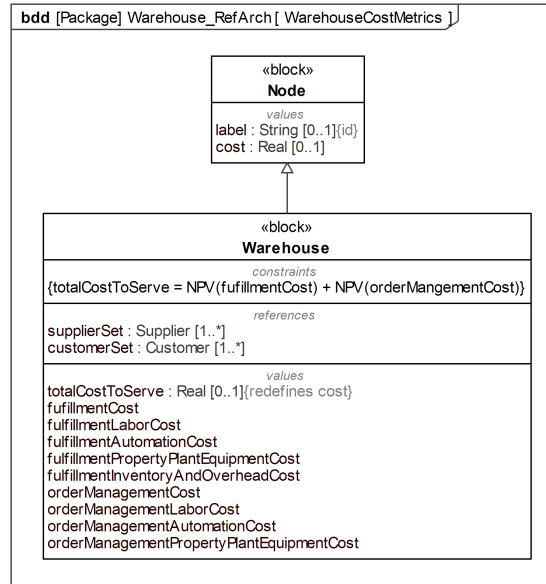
bdd [Package] Warehouse_RefArch [ WarehouseCostMetrics ]

«block»
Node

values
label : String [0..1]{id}
cost : Real [0..1]

«block»
Warehouse

constraints
{totalCostToServe = NPV(fufillmentCost) + NPV(orderMangementCost)}

references
supplierSet : Supplier [1..*]
customerSet : Customer [1..*]

values
totalCostToServe : Real [0..1]{redefines cost}
fufillmentCost
fulfillmentLaborCost
fulfillmentAutomationCost
fulfillmentPropertyPlantEquipmentCost
fulfillmentInventoryAndOverheadCost
orderManagementCost
orderManagementLaborCost
orderManagementAutomationCost
orderManagementPropertyPlantEquipmentCost